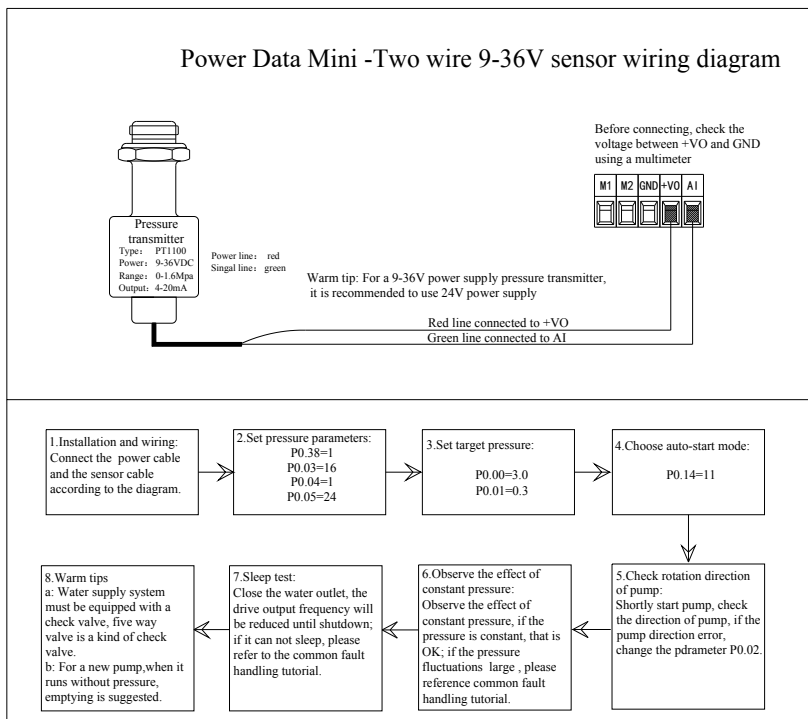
Power Data Mini -Two wire 9-36V sensor wiring diagram

Before connecting, check the voltage between +VO and GND using a multimeter

M1 M2 GND +VO AI

Pressure transmitter
Type: PT1100
Power: 9-36VDC
Range: 0-1.6Mpa
Output: 4-20mA

Power line: red
Singal line: green

Warm tip: For a 9-36V power supply pressure transmitter, it is recommended to use 24V power supply

Red line connected to +VO
Green line connected to AI

1.Installation and wiring: Connect the power cable and the sensor cable according to the diagram.

2.Set pressure parameters:
P0.38=1
P0.03=16
P0.04=1
P0.05=24

3.Set target pressure:
P0.00=3.0
P0.01=0.3

4.Choose auto-start mode:
P0.14=11

5.Check rotation direction of pump:
Shortly start pump, check the direction of pump, if the pump direction error, change the pdrameter P0.02.

6.Observe the effect of constant pressure:
Observe the effect of constant pressure, if the pressure is constant, that is OK; if the pressure fluctuations large , please reference common fault handling tutorial.

7.Sleep test:
Close the water outlet, the drive output frequency will be reduced until shutdown; if it can not sleep, please refer to the common fault handling tutorial.

8.Warm tips
a: Water supply system must be equipped with a check valve, five way valve is a kind of check valve.
b: For a new pump,when it runs without pressure, emptying is suggested.